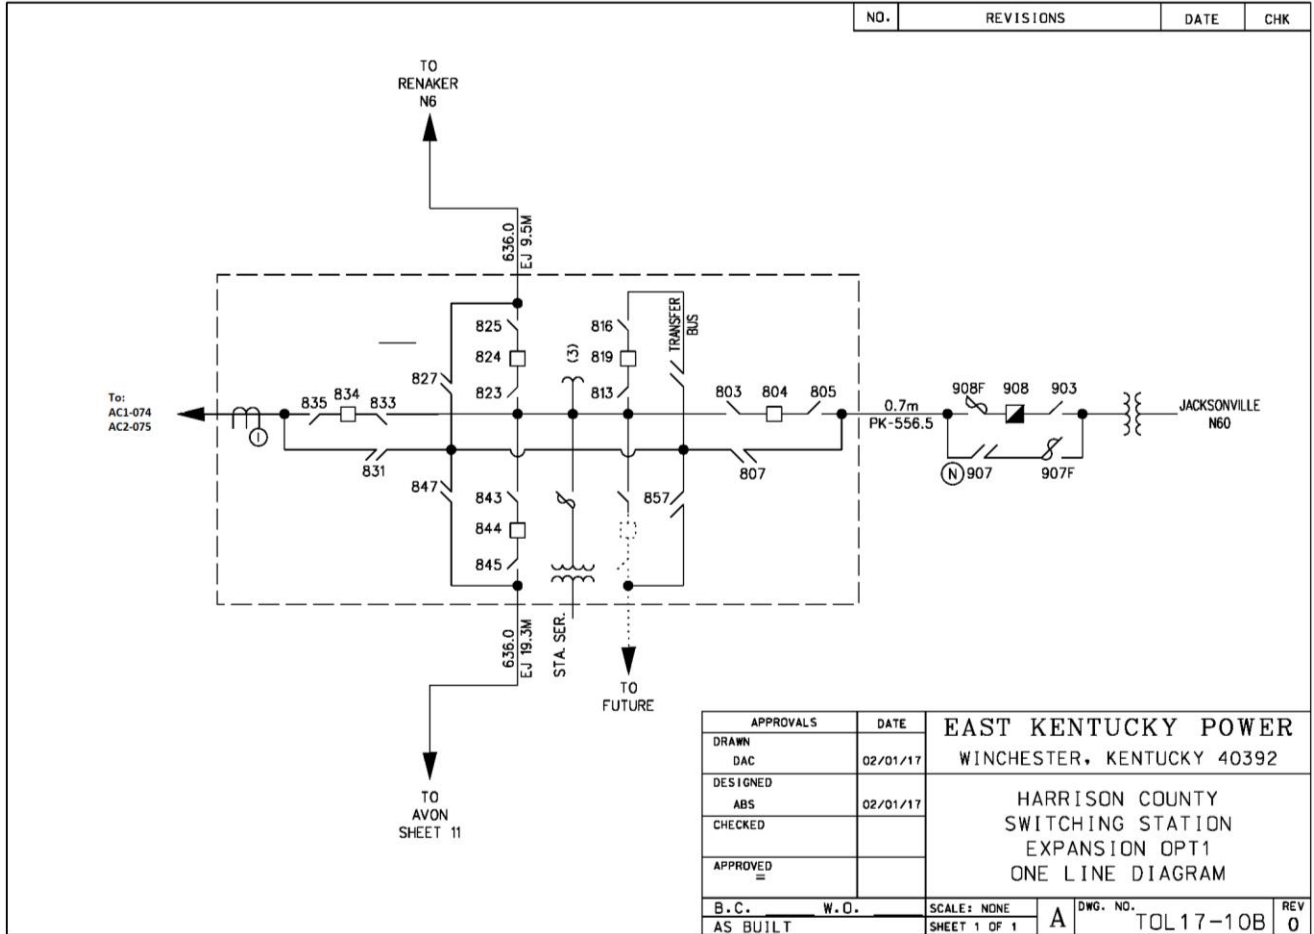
| NO. | REVISIONS | DATE | CHK |
|---|---|---|---|

TO
RENAKER
N6

636.0
EJ 9.5M

825
824
823
816
819
813
(3)
TRANSFER BUS

To:
AC1-074
AC2-075

835 834 833
827
831
847
843
844
845

803 804 805
807
857

0.7m
PK-556.5

908F 908 903
N 907 907F

JACKSONVILLE
N60

636.0
EJ 19.3M

STA. SER.

TO
FUTURE

TO
AVON
SHEET 11

| APPROVALS | DATE |
|---|---|
| DRAWN DAC | 02/01/17 |
| DESIGNED ABS | 02/01/17 |
| CHECKED | |
| APPROVED = | |
| B.C. W.O. | |
| AS BUILT | |

EAST KENTUCKY POWER
WINCHESTER, KENTUCKY 40392

HARRISON COUNTY
SWITCHING STATION
EXPANSION OPT1
ONE LINE DIAGRAM

SCALE: NONE
SHEET 1 OF 1
A
DWG. NO. TOL17-10B
REV 0